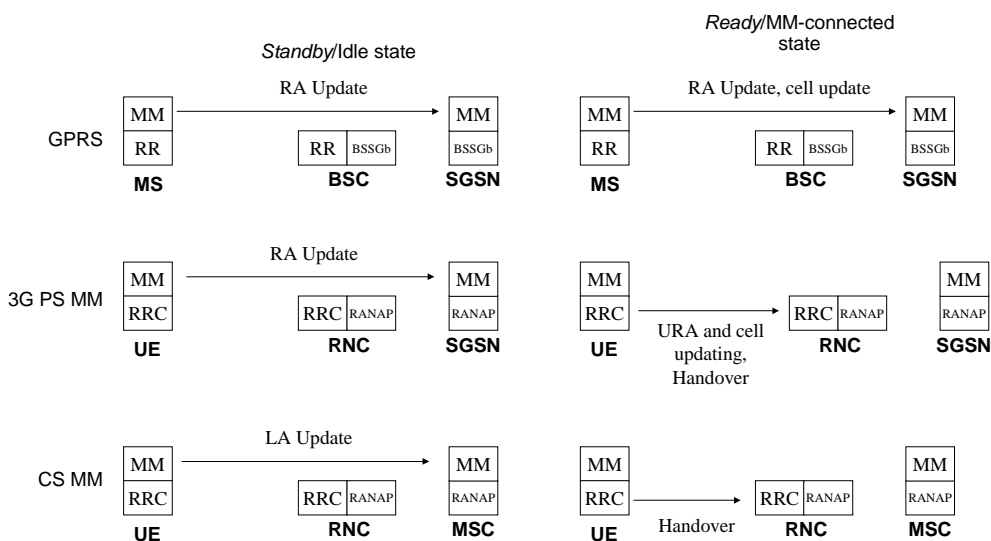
Standby/Idle state

Ready/MM-connected state

GPRS

RA Update

MM
RR
MS

RR BSSGb
BSC

MM
BSSGb
SGSN

RA Update, cell update

MM
RR
MS

RR BSSGb
BSC

MM
BSSGb
SGSN

3G PS MM

RA Update

MM
RRC
UE

RRC RANAP
RNC

MM
RANAP
SGSN

MM
RRC
UE

URA and cell updating, Handover

RRC RANAP
RNC

MM
RANAP
SGSN

CS MM

LA Update

MM
RRC
UE

RRC RANAP
RNC

MM
RANAP
MSC

MM
RRC
UE

Handover

RRC RANAP
RNC

MM
RANAP
MSC